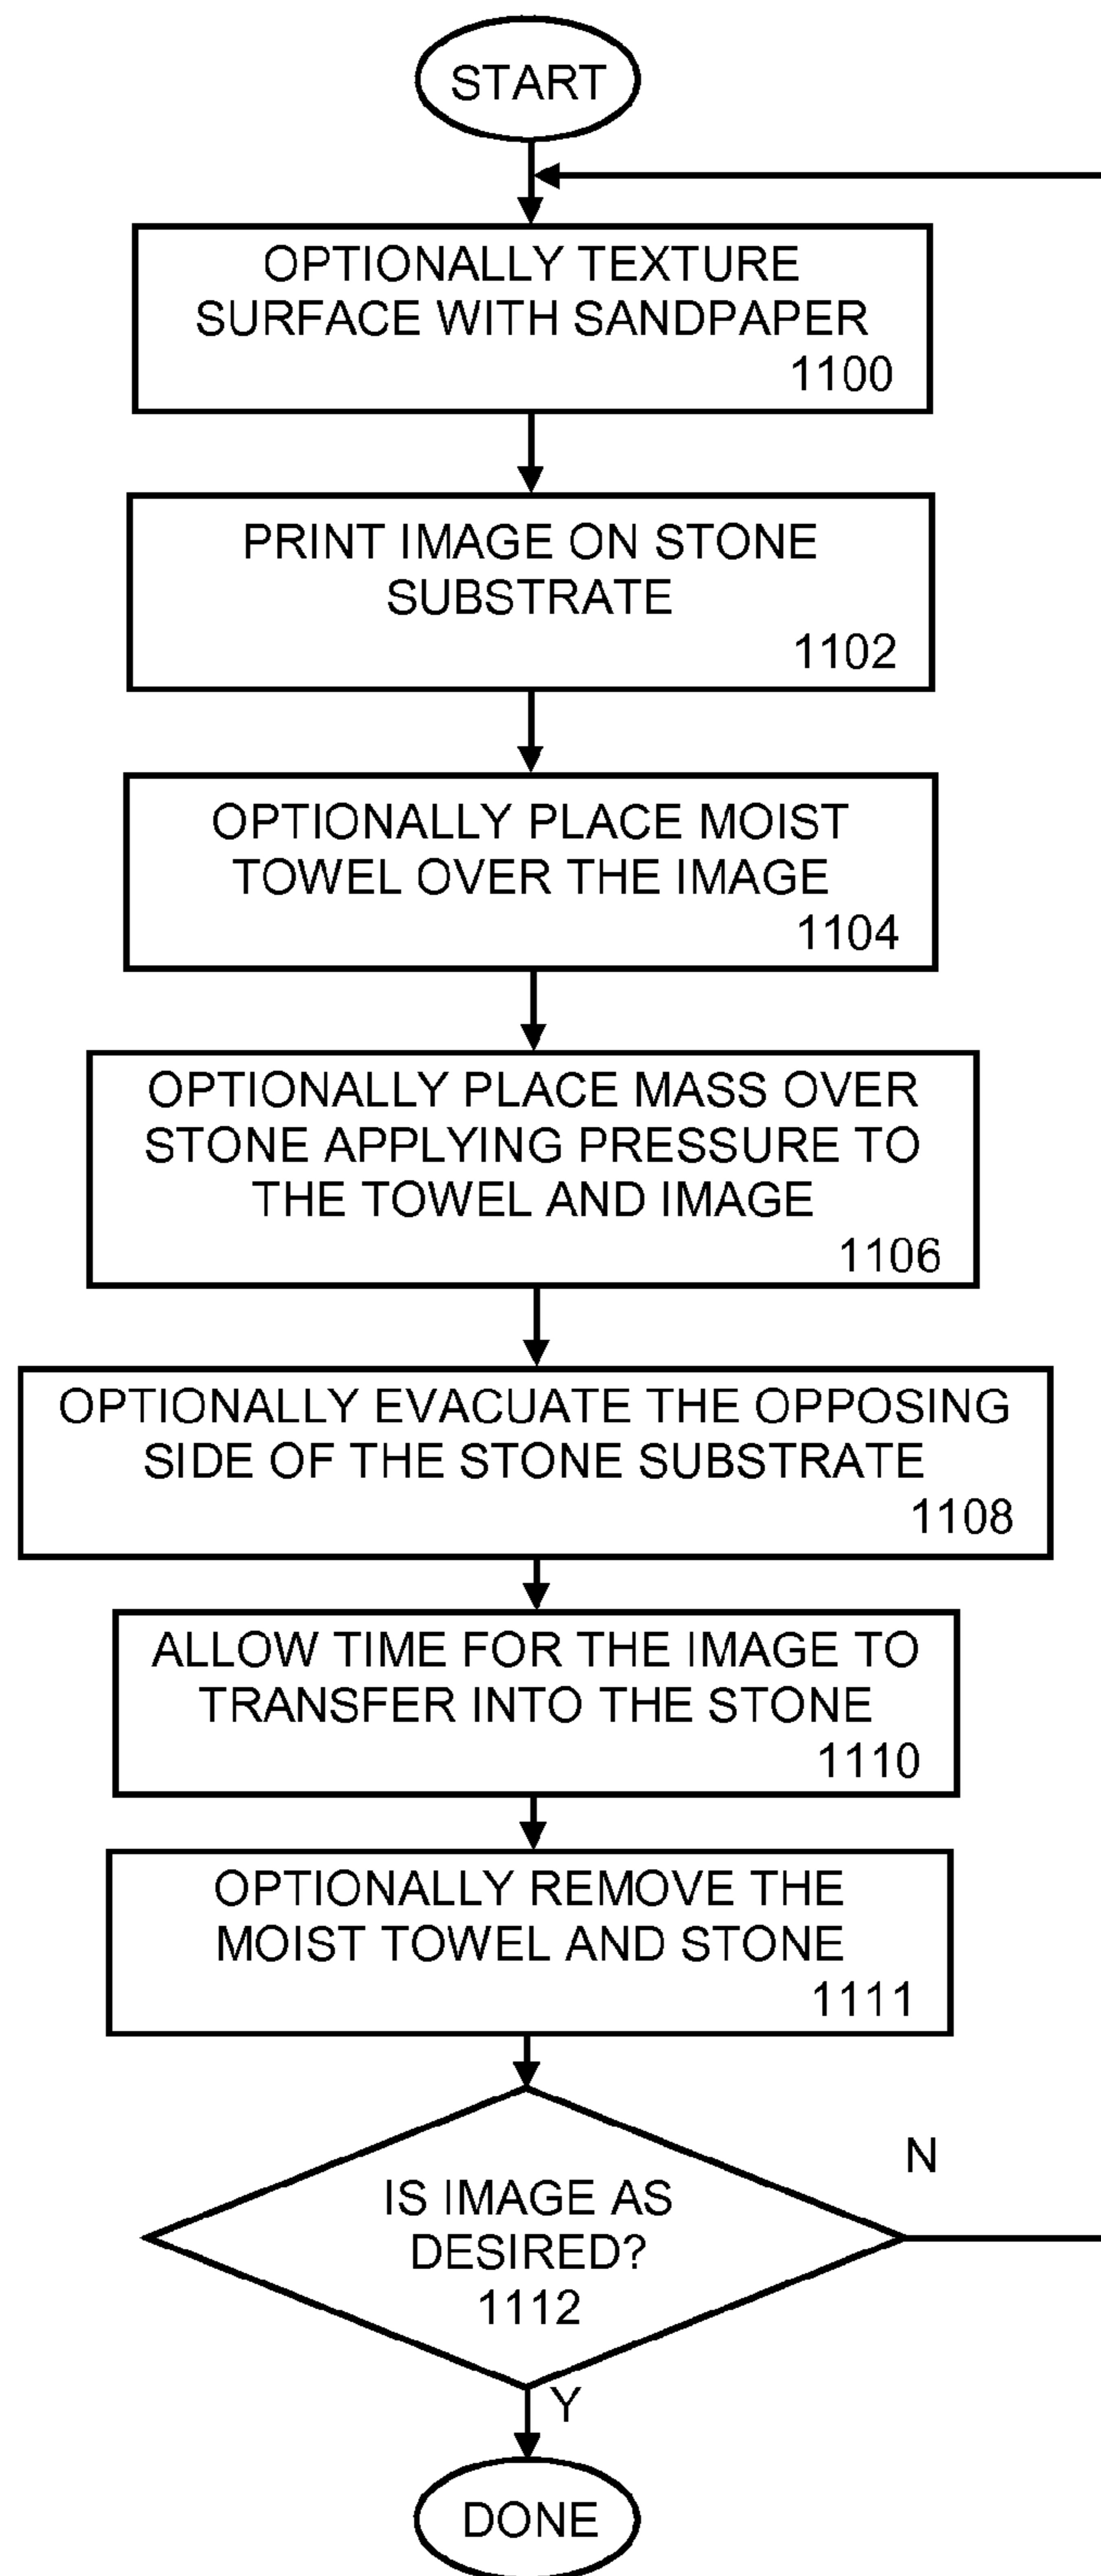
START

OPTIONALLY TEXTURE SURFACE WITH SANDPAPER
1100

PRINT IMAGE ON STONE SUBSTRATE
1102

OPTIONALLY PLACE MOIST TOWEL OVER THE IMAGE
1104

OPTIONALLY PLACE MASS OVER STONE APPLYING PRESSURE TO THE TOWEL AND IMAGE
1106

OPTIONALLY EVACUATE THE OPPOSING SIDE OF THE STONE SUBSTRATE
1108

ALLOW TIME FOR THE IMAGE TO TRANSFER INTO THE STONE
1110

OPTIONALLY REMOVE THE MOIST TOWEL AND STONE
1111

IS IMAGE AS DESIRED?
1112

N

Y

DONE